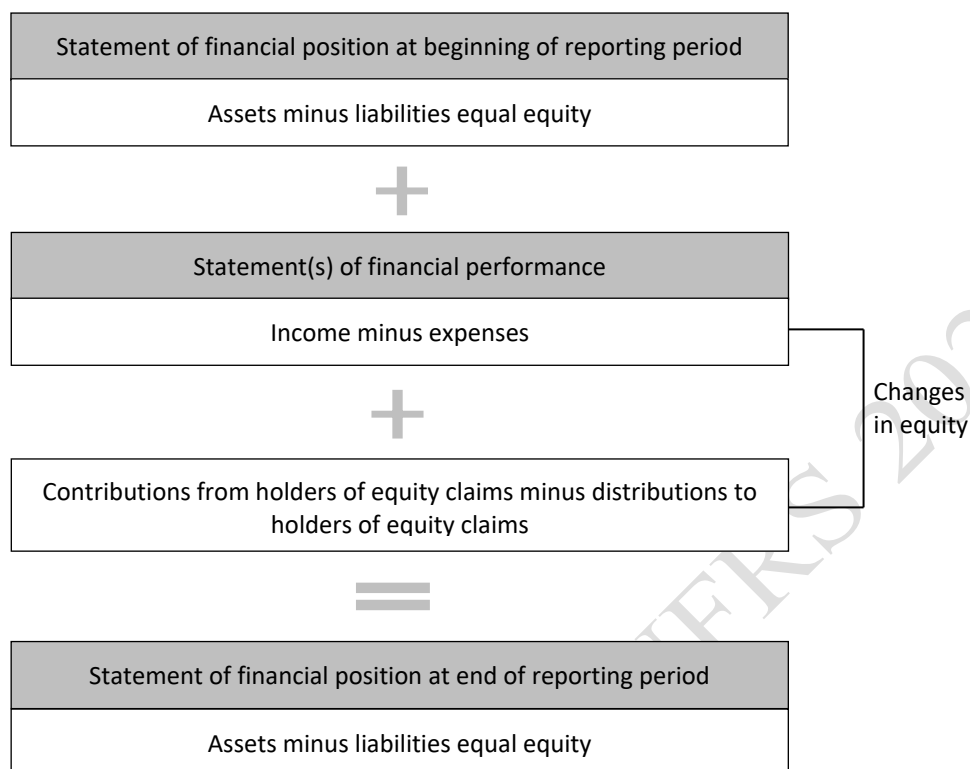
Statement of financial position at beginning of reporting period

Assets minus liabilities equal equity

+

Statement(s) of financial performance

Income minus expenses

+

Contributions from holders of equity claims minus distributions to holders of equity claims

Changes in equity

=

Statement of financial position at end of reporting period

Assets minus liabilities equal equity

IFRS 20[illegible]